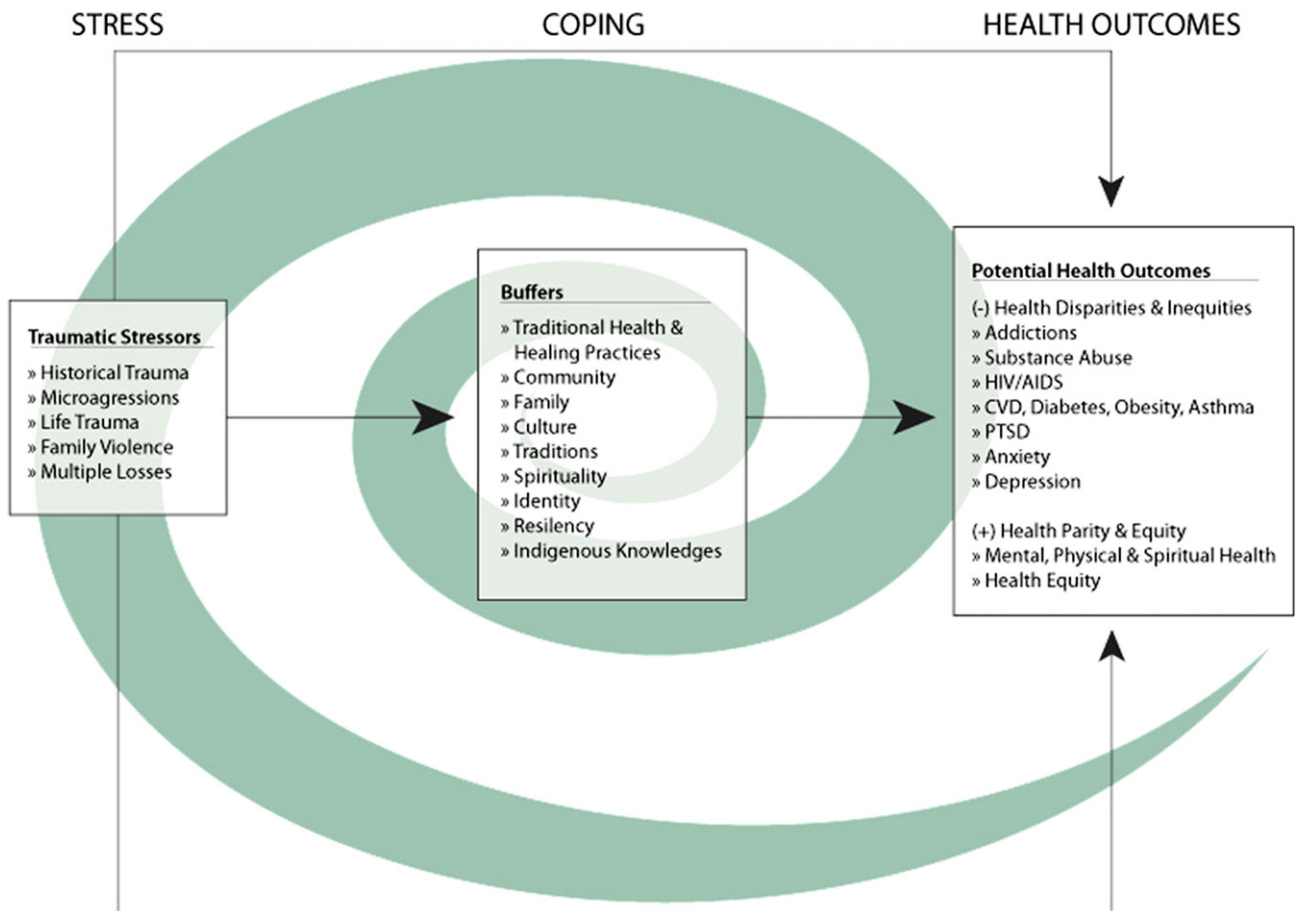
STRESS

COPING

HEALTH OUTCOMES

Traumatic Stressors
» Historical Trauma
» Microagressions
» Life Trauma
» Family Violence
» Multiple Losses

Buffers
» Traditional Health & Healing Practices
» Community
» Family
» Culture
» Traditions
» Spirituality
» Identity
» Resilency
» Indigenous Knowledges

Potential Health Outcomes
(-) Health Disparities & Inequities
» Addictions
» Substance Abuse
» HIV/AIDS
» CVD, Diabetes, Obesity, Asthma
» PTSD
» Anxiety
» Depression

(+) Health Parity & Equity
» Mental, Physical & Spiritual Health
» Health Equity